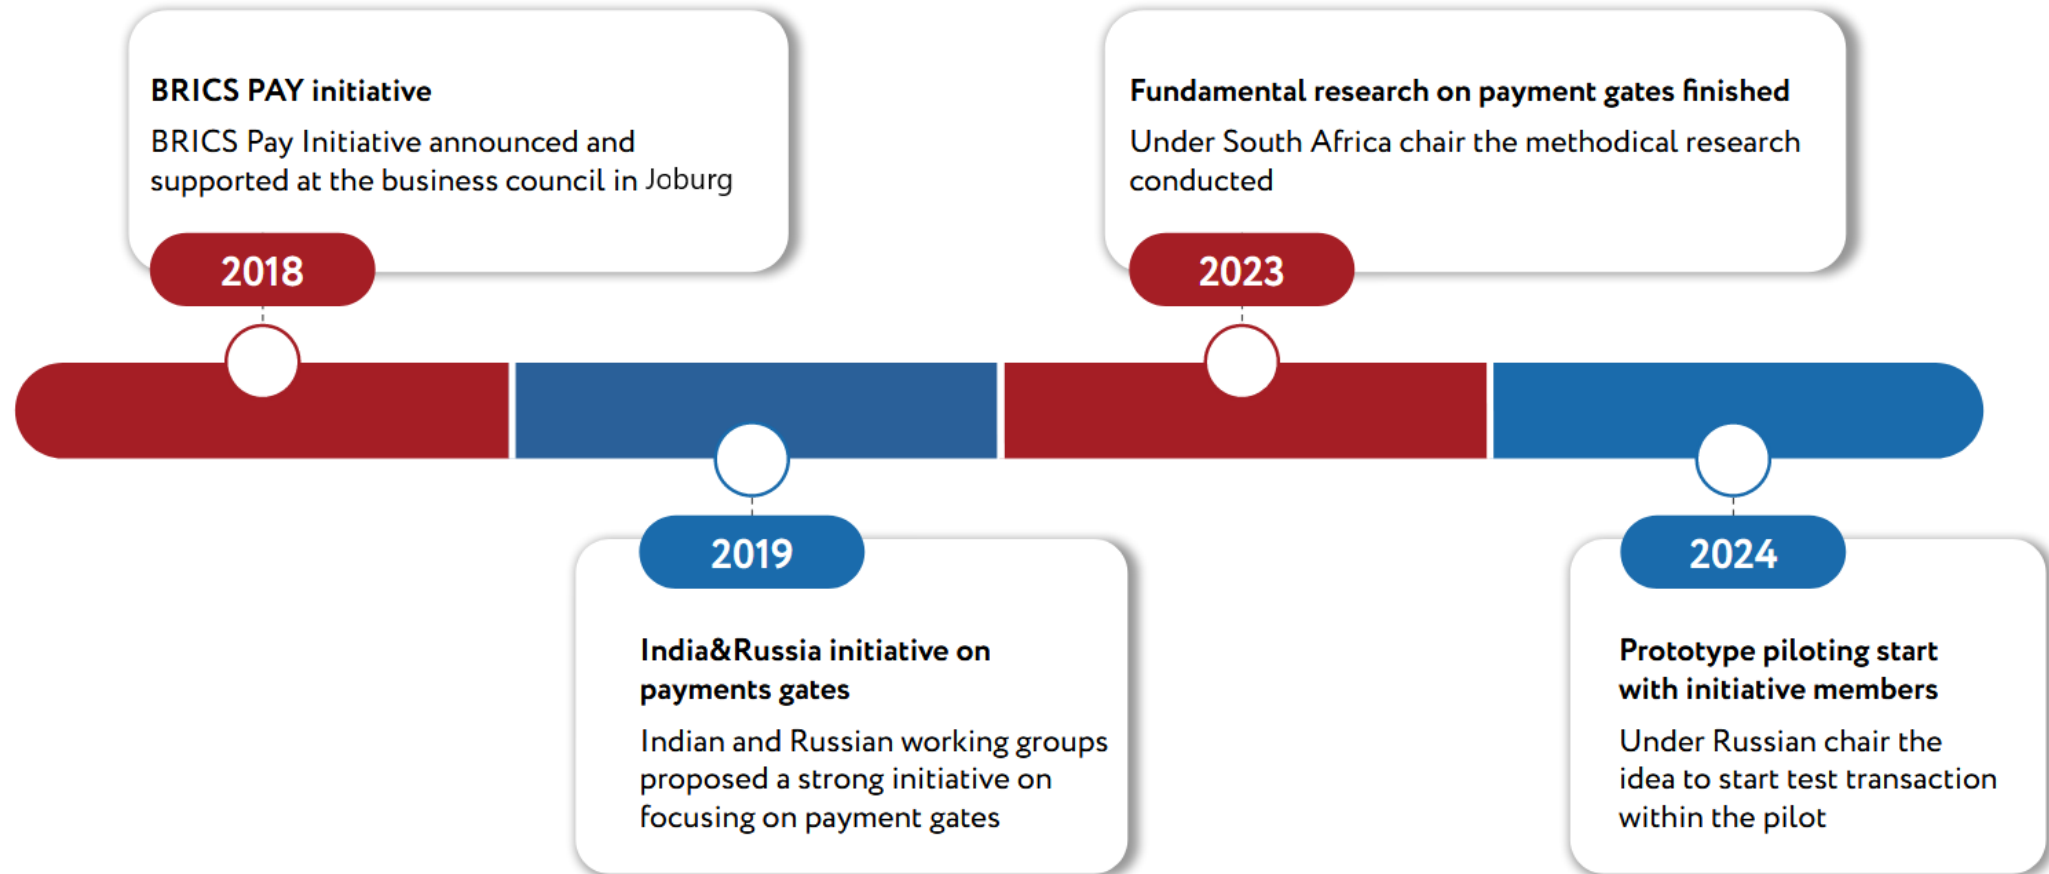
BRICS PAY initiative
BRICS Pay Initiative announced and supported at the business council in Joburg

2018

Fundamental research on payment gates finished
Under South Africa chair the methodical research conducted

2023

2019

India&Russia initiative on payments gates
Indian and Russian working groups proposed a strong initiative on focusing on payment gates

2024

Prototype piloting start with initiative members
Under Russian chair the idea to start test transaction within the pilot